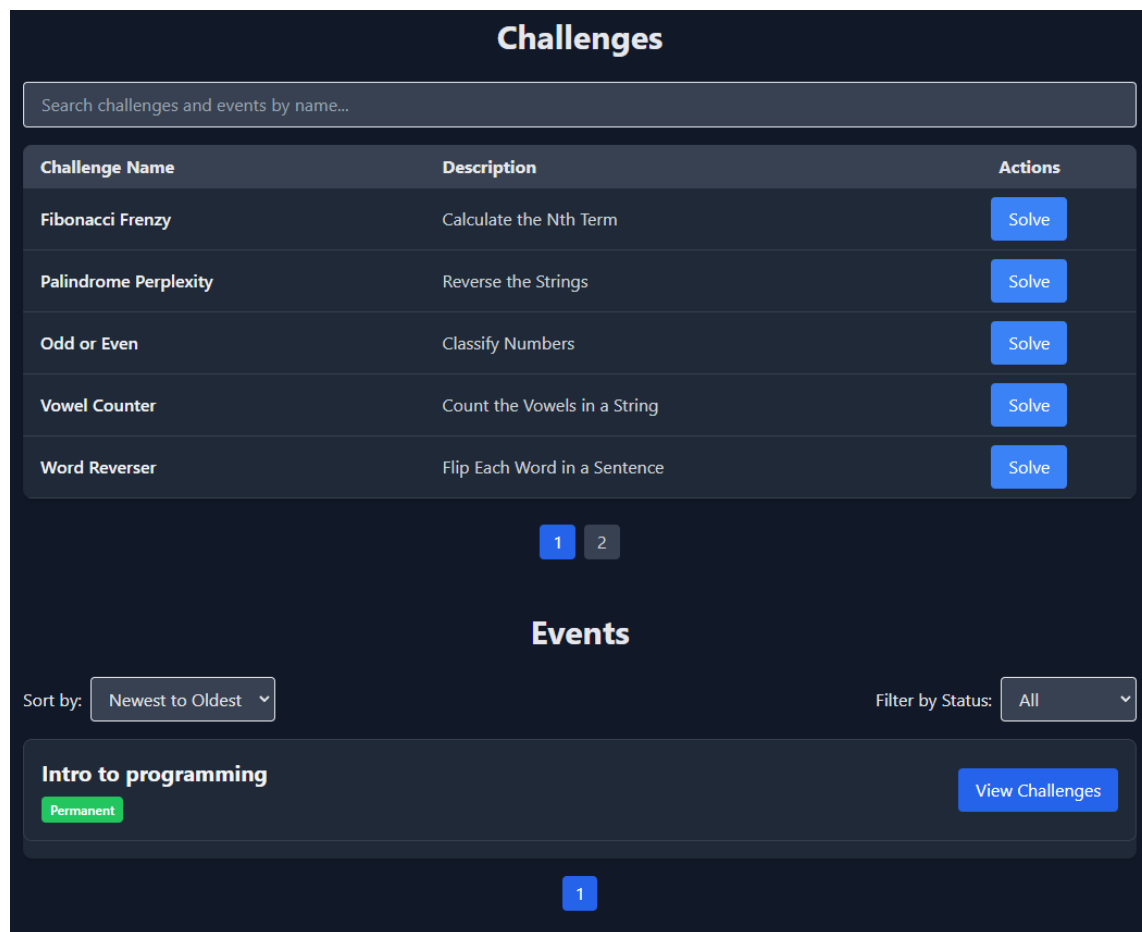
Challenges

Search challenges and events by name...

| Challenge Name | Description | Actions |
|---|---|---|
| Fibonacci Frenzy | Calculate the Nth Term | Solve |
| Palindrome Perplexity | Reverse the Strings | Solve |
| Odd or Even | Classify Numbers | Solve |
| Vowel Counter | Count the Vowels in a String | Solve |
| Word Reverser | Flip Each Word in a Sentence | Solve |

1 2

Events

Sort by: Newest to Oldest

Filter by Status: All

Intro to programming
Permanent
View Challenges

1